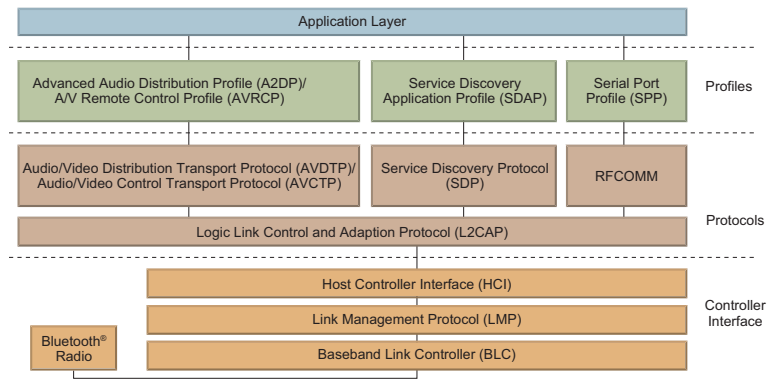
Application Layer

Advanced Audio Distribution Profile (A2DP)/ A/V Remote Control Profile (AVRCP)

Service Discovery Application Profile (SDAP)

Serial Port Profile (SPP)

Profiles

Audio/Video Distribution Transport Protocol (AVDTP)/ Audio/Video Control Transport Protocol (AVCTP)

Service Discovery Protocol (SDP)

RFCOMM

Logic Link Control and Adaption Protocol (L2CAP)

Protocols

Host Controller Interface (HCI)

Link Management Protocol (LMP)

Baseband Link Controller (BLC)

Bluetooth® Radio

Controller Interface